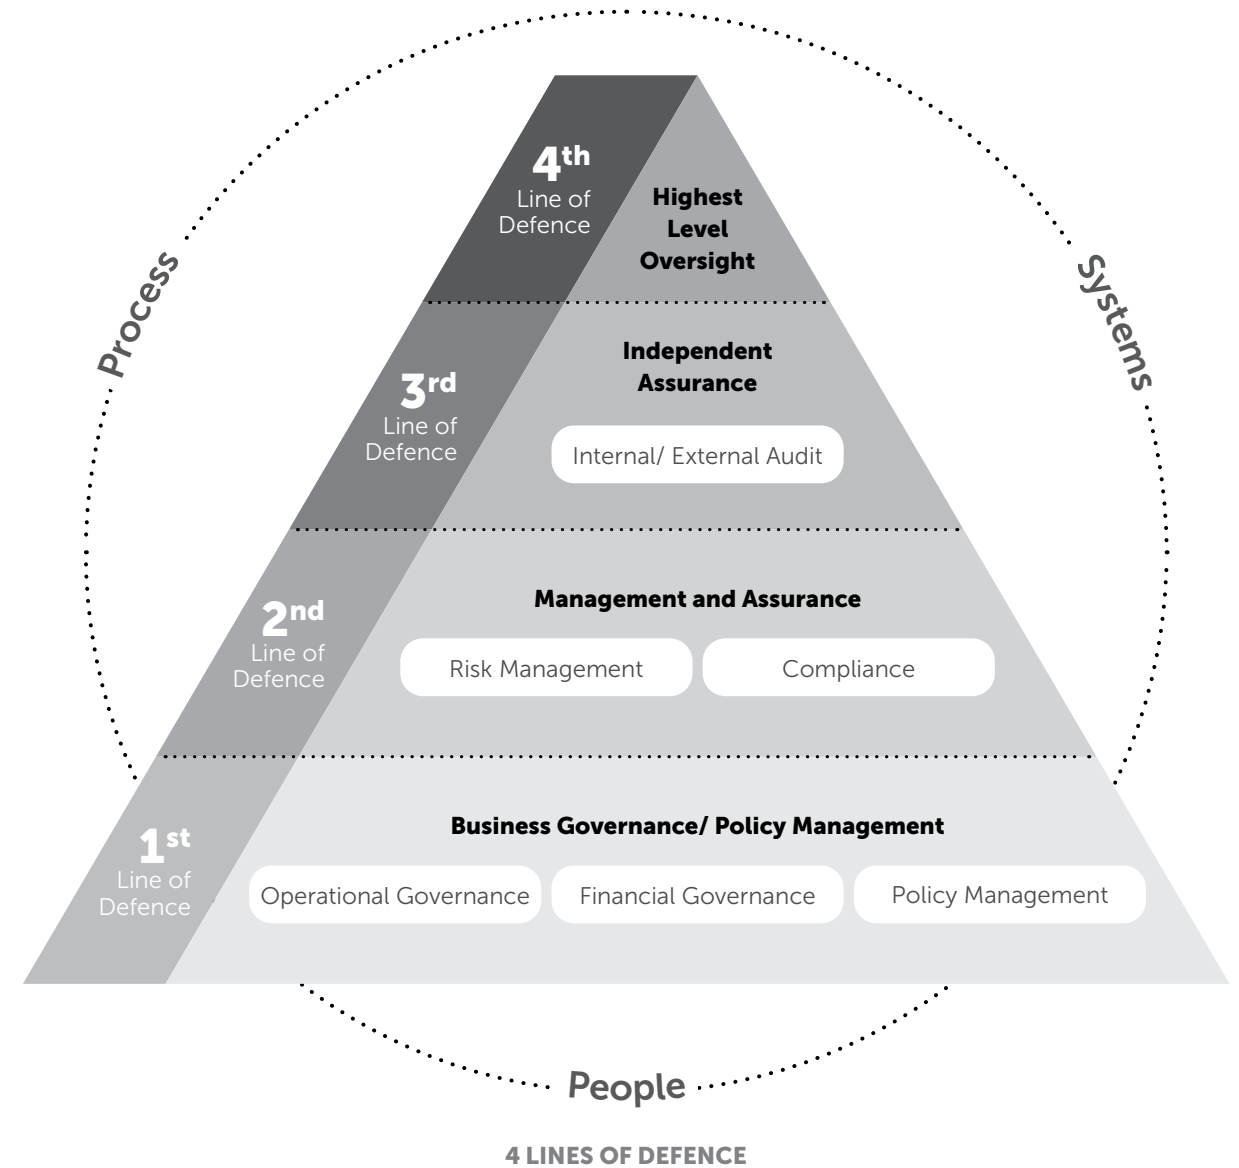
Process

Systems

4$^{th}$ Line of Defence

Highest Level Oversight

3$^{rd}$ Line of Defence

Independent Assurance

Internal/ External Audit

2$^{nd}$ Line of Defence

Management and Assurance

Risk Management

Compliance

1$^{st}$ Line of Defence

Business Governance/ Policy Management

Operational Governance

Financial Governance

Policy Management

People

4 LINES OF DEFENCE